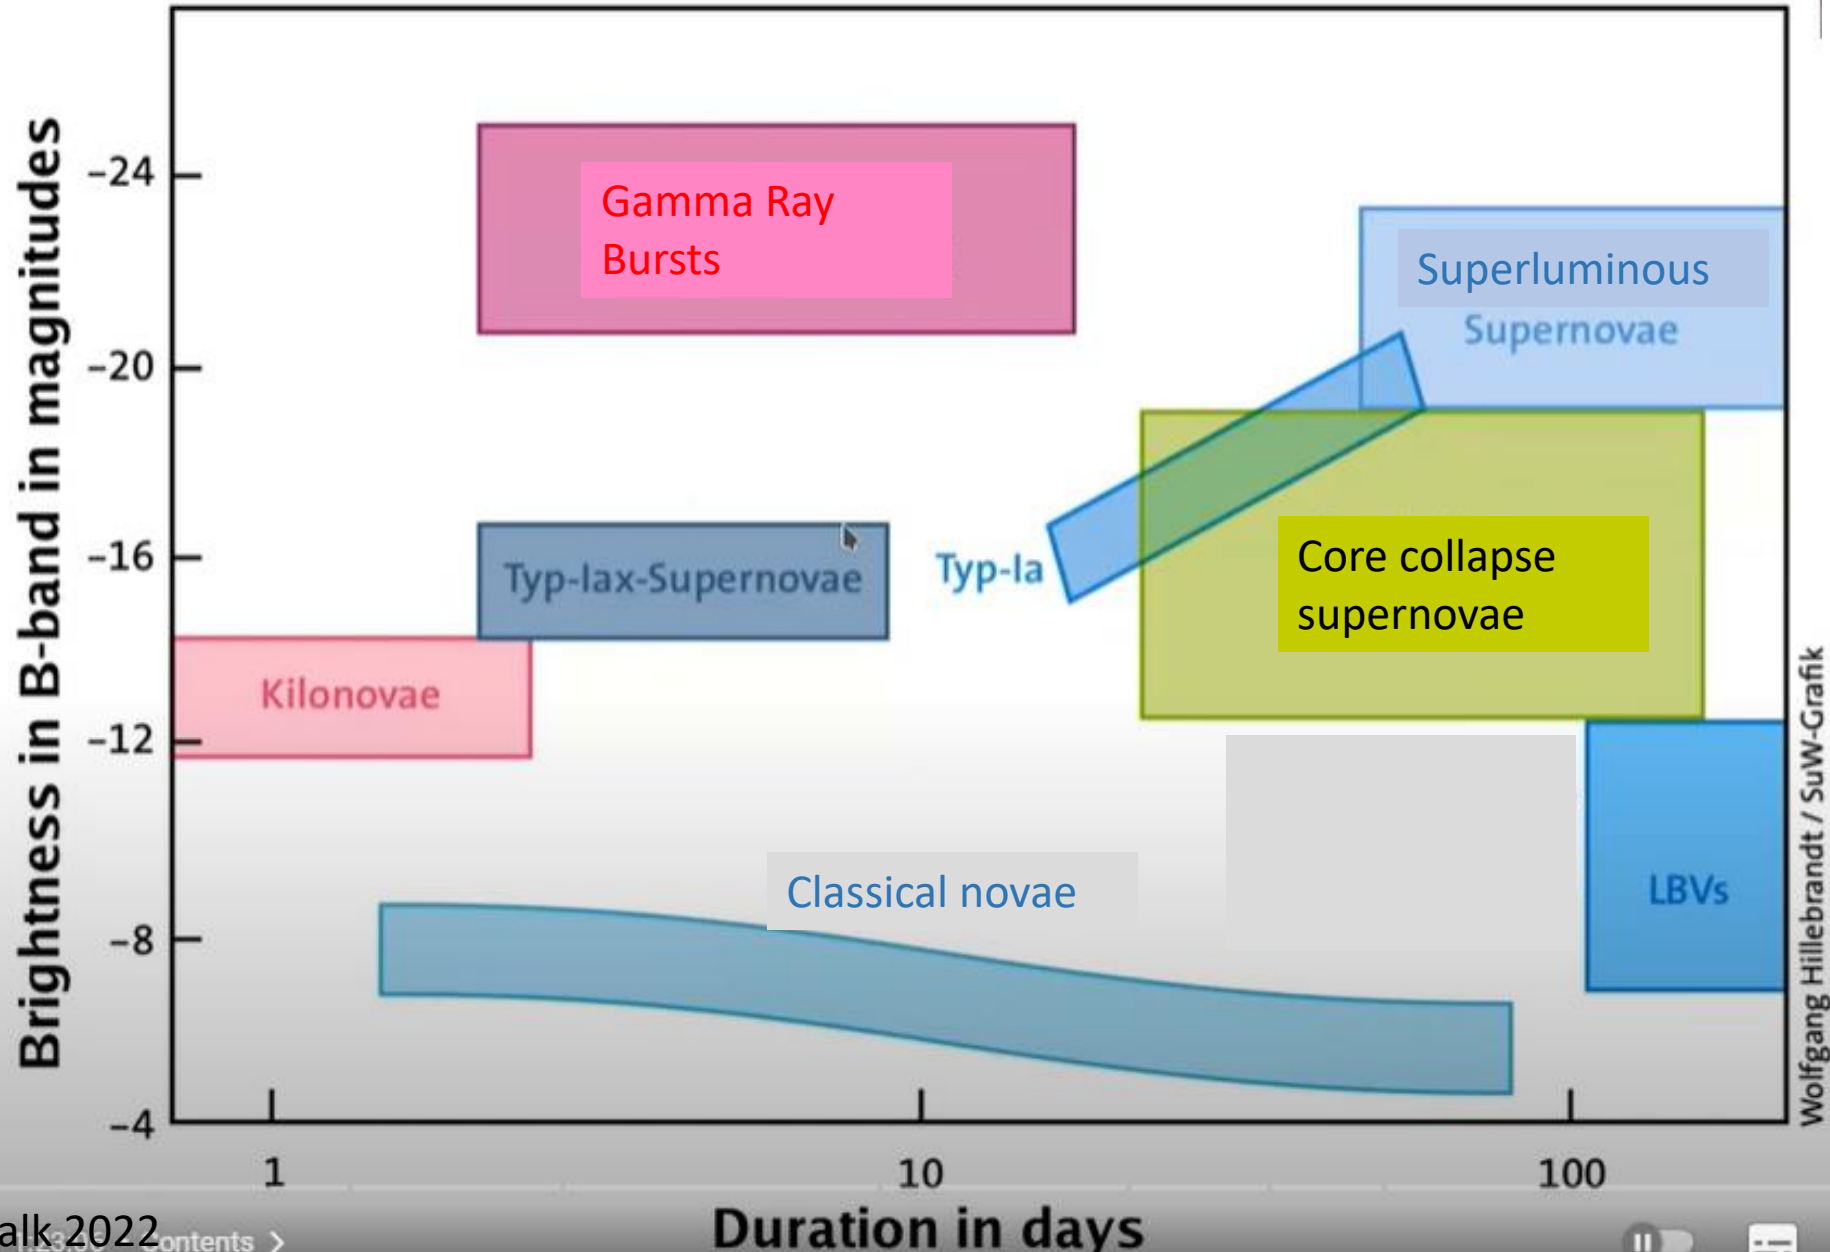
Brightness in B-band in magnitudes

-24

-20

-16

-12

-8

-4

Gamma Ray Bursts

Superluminous Supernovae

Typ-Iax-Supernovae

Typ-Ia

Core collapse supernovae

Kilonovae

Classical novae

LBVs

Wolfgang Hillebrandt / SuW-Grafik

1

10

100

Duration in days

alk 2022

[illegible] Contents >